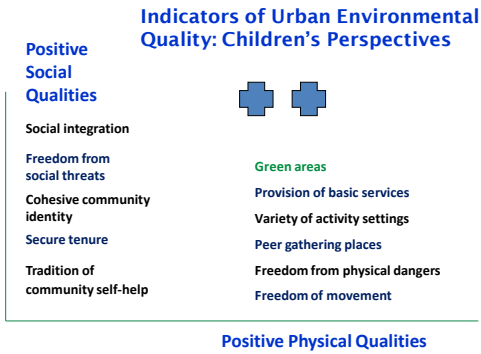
Indicators of Urban Environmental Quality: Children's Perspectives

Positive Social Qualities

Social integration

Freedom from social threats

Cohesive community identity

Secure tenure

Tradition of community self-help

Green areas

Provision of basic services

Variety of activity settings

Peer gathering places

Freedom from physical dangers

Freedom of movement

Positive Physical Qualities